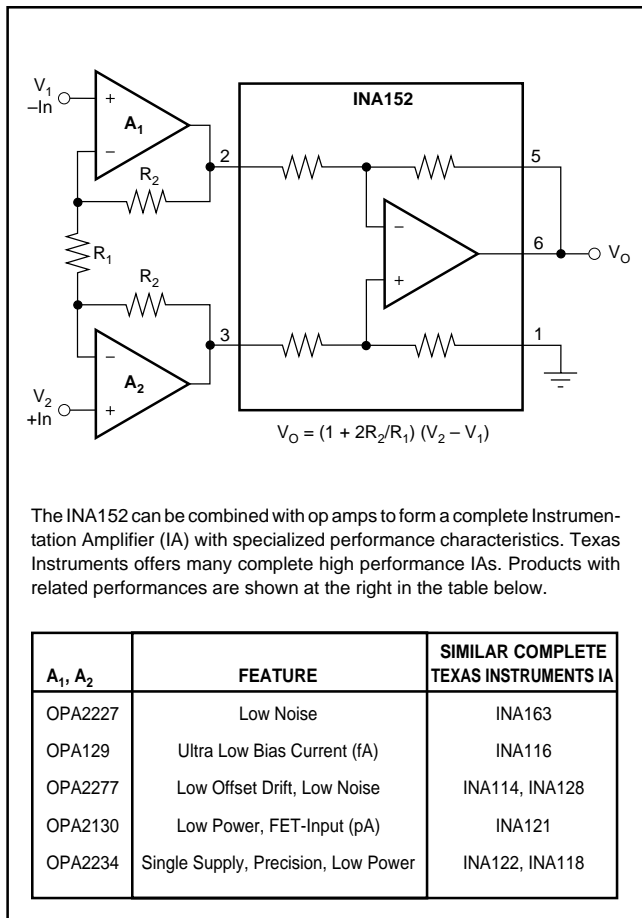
$V_1$
–In

+

$A_1$

–

$R_2$

2

INA152

5

–

6

$V_O$

$R_1$

$R_2$

+

3

1

–

$A_2$

$V_2$
+In

+

$V_O = (1 + 2R_2/R_1)(V_2 – V_1)$

The INA152 can be combined with op amps to form a complete Instrumentation Amplifier (IA) with specialized performance characteristics. Texas Instruments offers many complete high performance IAs. Products with related performances are shown at the right in the table below.

| $A_1$, $A_2$ | FEATURE | SIMILAR COMPLETE TEXAS INSTRUMENTS IA |
|---|---|---|
| OPA2227 | Low Noise | INA163 |
| OPA129 | Ultra Low Bias Current (fA) | INA116 |
| OPA2277 | Low Offset Drift, Low Noise | INA114, INA128 |
| OPA2130 | Low Power, FET-Input (pA) | INA121 |
| OPA2234 | Single Supply, Precision, Low Power | INA122, INA118 |